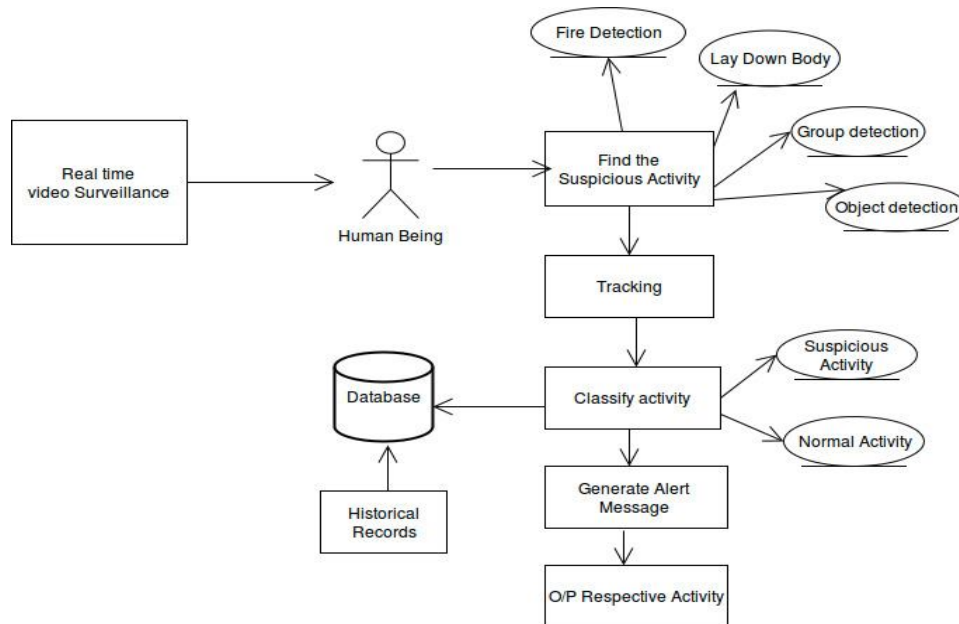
Fire Detection

Lay Down Body

Real time video Surveillance

Human Being

Find the Suspicious Activity

Group detection

Object detection

Tracking

Database

Classify activity

Suspicious Activity

Normal Activity

Historical Records

Generate Alert Message

O/P Respective Activity